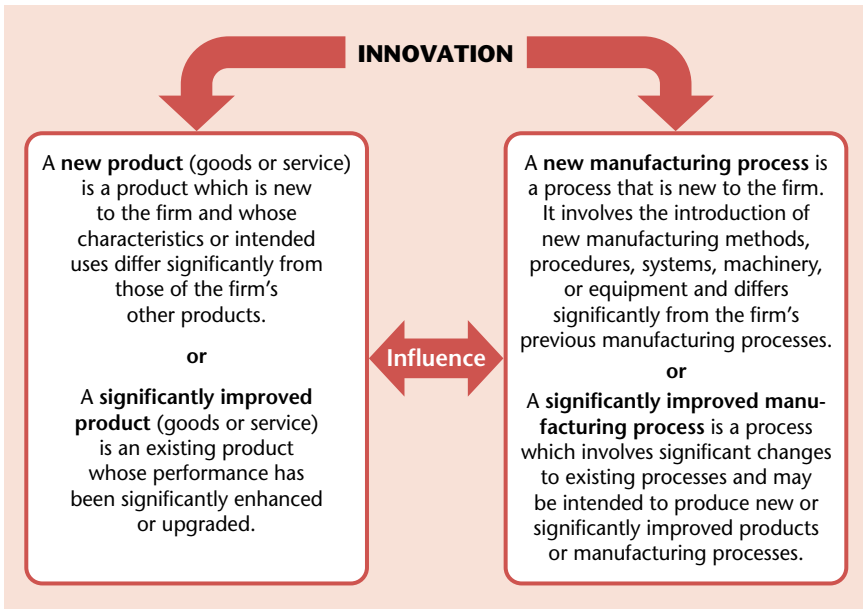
INNOVATION

A new product (goods or service) is a product which is new to the firm and whose characteristics or intended uses differ significantly from those of the firm's other products.

or

A significantly improved product (goods or service) is an existing product whose performance has been significantly enhanced or upgraded.

Influence

A new manufacturing process is a process that is new to the firm. It involves the introduction of new manufacturing methods, procedures, systems, machinery, or equipment and differs significantly from the firm's previous manufacturing processes.

or

A significantly improved manufacturing process is a process which involves significant changes to existing processes and may be intended to produce new or significantly improved products or manufacturing processes.